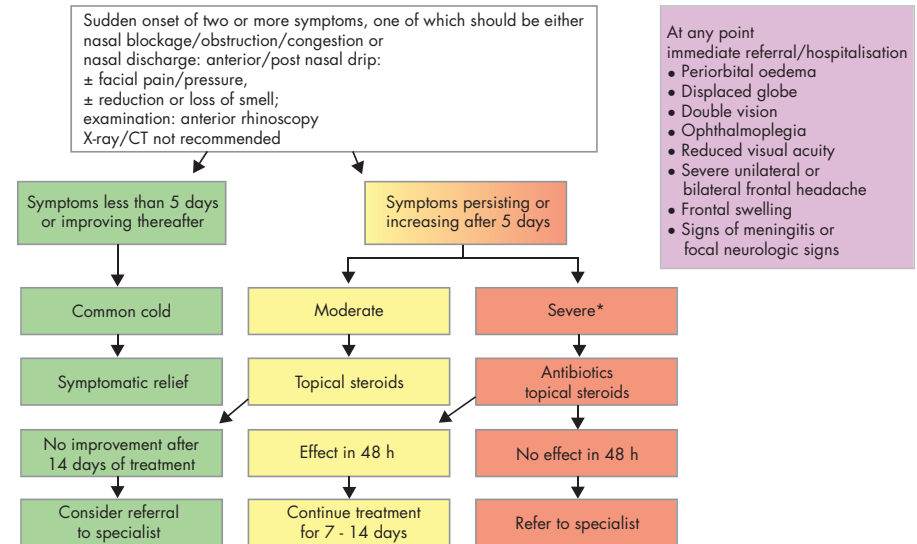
Sudden onset of two or more symptoms, one of which should be either nasal blockage/obstruction/congestion or nasal discharge: anterior/post nasal drip:
± facial pain/pressure,
± reduction or loss of smell;
examination: anterior rhinoscopy
X-ray/CT not recommended

At any point
immediate referral/hospitalisation
• Periorbital oedema
• Displaced globe
• Double vision
• Ophthalmoplegia
• Reduced visual acuity
• Severe unilateral or bilateral frontal headache
• Frontal swelling
• Signs of meningitis or focal neurologic signs

Symptoms less than 5 days or improving thereafter

Symptoms persisting or increasing after 5 days

Common cold

Moderate

Severe*

Symptomatic relief

Topical steroids

Antibiotics topical steroids

No improvement after 14 days of treatment

Effect in 48 h

No effect in 48 h

Consider referral to specialist

Continue treatment for 7 - 14 days

Refer to specialist